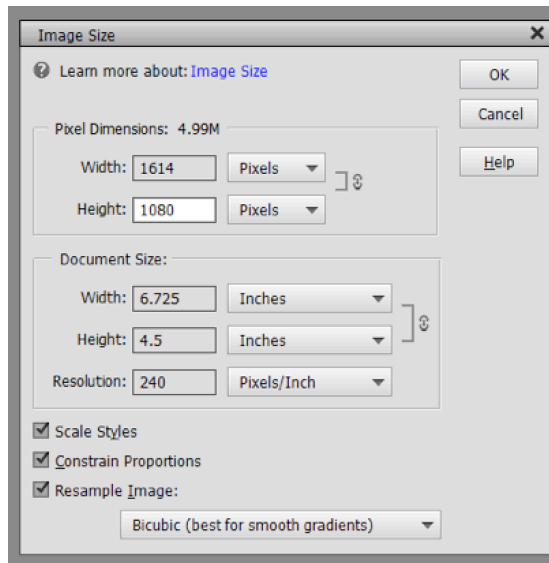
Image Size

Learn more about: Image Size

OK

Cancel

Help

Pixel Dimensions: 4.99M

Width: 1614 Pixels

Height: 1080 Pixels

Document Size:

Width: 6.725 Inches

Height: 4.5 Inches

Resolution: 240 Pixels/Inch

Scale Styles

Constrain Proportions

Resample Image:

Bicubic (best for smooth gradients)